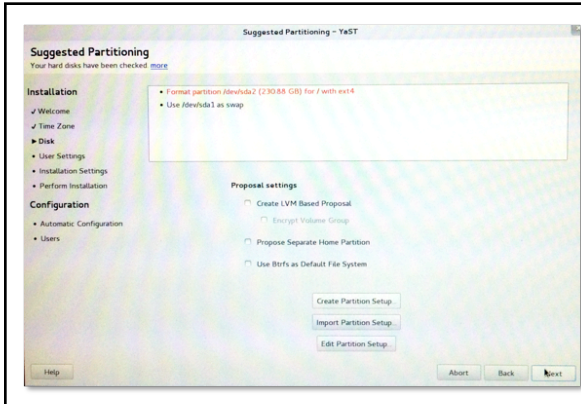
Suggested Partitioning - YaST

Suggested Partitioning
Your hard disks have been checked. more

Installation
✓ Welcome
✓ Time Zone
▶ Disk
• User Settings
• Installation Settings
• Perform Installation

Configuration
• Automatic Configuration
• Users

• Format partition /dev/sda2 (230.88 GB) for / with ext4
• Use /dev/sda1 as swap

Proposal settings
Create LVM Based Proposal
Encrypt Volume Group
Propose Separate Home Partition
Use Btrfs as Default File System

Create Partition Setup...
Import Partition Setup...
Edit Partition Setup...

Help
Abort
Back
Next